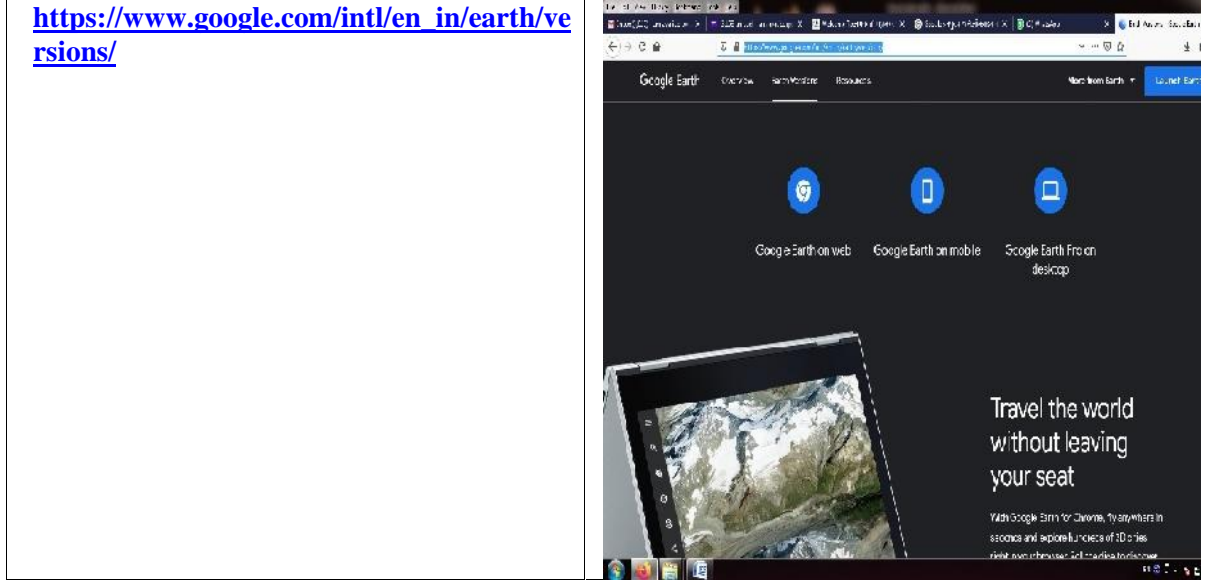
https://www.google.com/intl/en_in/earth/versions/

| | |
|---|---|
| https://www.google.com/intl/en_in/earth/versions/ | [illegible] |

Google Earth Overview Earth Versions Resources More from Earth Launch Earth

Google Earth on web

Google Earth on mobile

Google Earth Pro on desktop

Travel the world without leaving your seat

With Google Earth for Chrome, fly anywhere in seconds and explore hundreds of 3D cities right in your browser. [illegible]